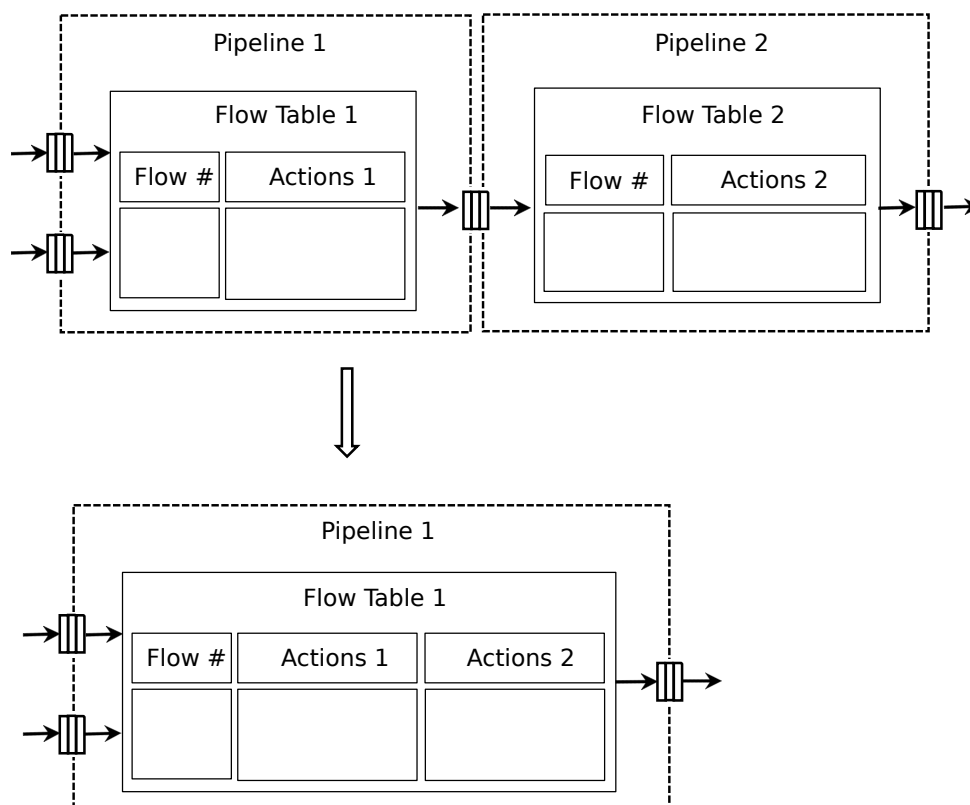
Pipeline 1

Flow Table 1

| Flow # | Actions 1 |
|---|---|
| | |

Pipeline 2

Flow Table 2

| Flow # | Actions 2 |
|---|---|
| | |

Pipeline 1

Flow Table 1

| Flow # | Actions 1 | Actions 2 |
|---|---|---|
| | | |